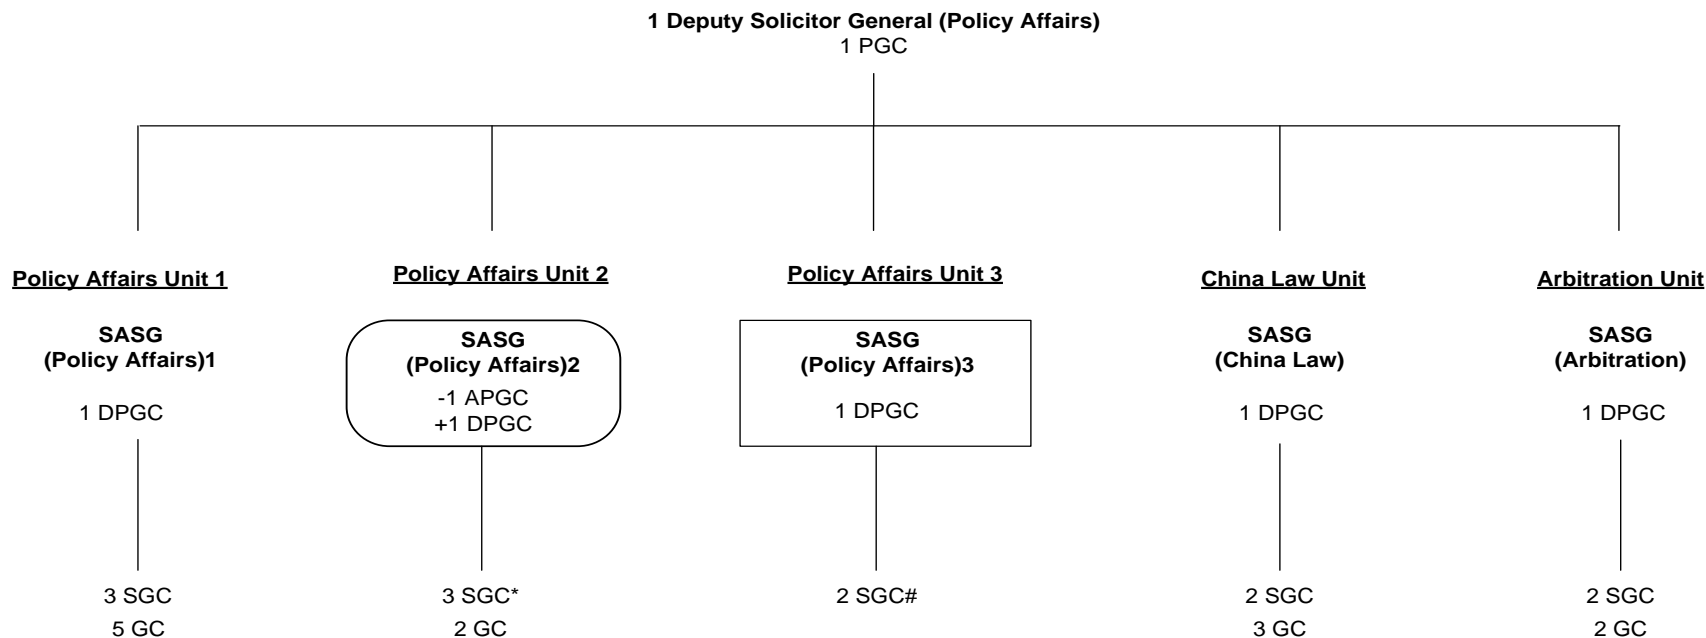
1 Deputy Solicitor General (Policy Affairs)
1 PGC

Policy Affairs Unit 1

SASG
(Policy Affairs)1

1 DPGC

3 SGC
5 GC

Policy Affairs Unit 2

SASG
(Policy Affairs)2
-1 APGC
+1 DPGC

3 SGC*
2 GC

Policy Affairs Unit 3

SASG
(Policy Affairs)3

1 DPGC

2 SGC#

China Law Unit

SASG
(China Law)

1 DPGC

2 SGC
3 GC

Arbitration Unit

SASG
(Arbitration)

1 DPGC

2 SGC
2 GC